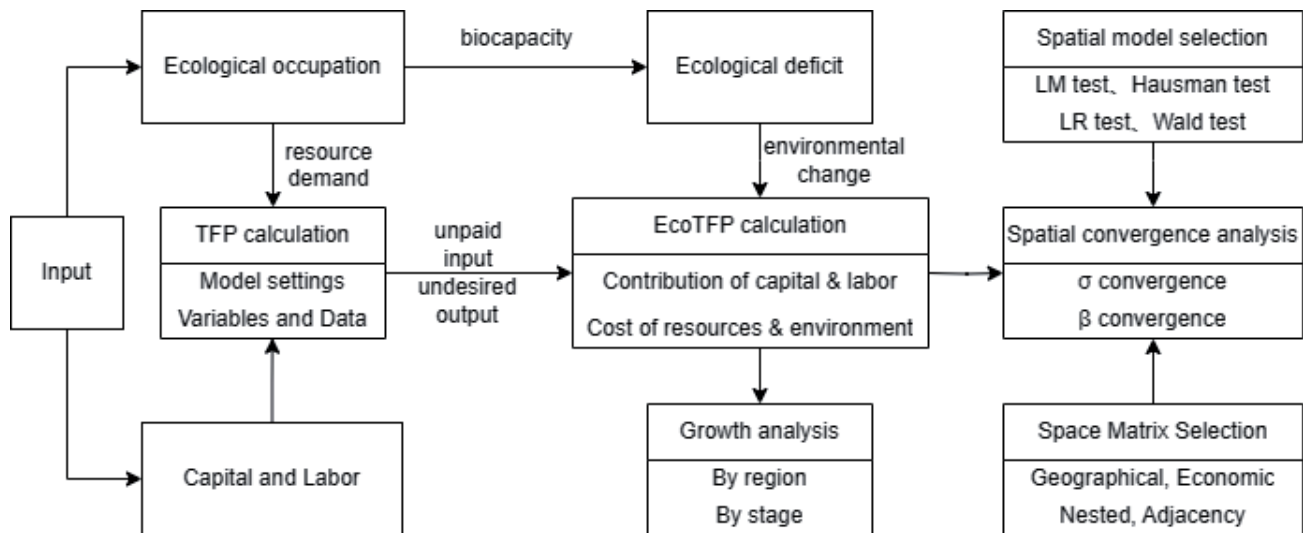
Input

Ecological occupation

biocapacity

Ecological deficit

Spatial model selection

LM test、Hausman test

LR test、Wald test

resource demand

environmental change

TFP calculation

Model settings

Variables and Data

unpaid input undesired output

EcoTFP calculation

Contribution of capital & labor

Cost of resources & environment

Spatial convergence analysis

σ convergence

β convergence

Capital and Labor

Growth analysis

By region

By stage

Space Matrix Selection

Geographical, Economic

Nested, Adjacency